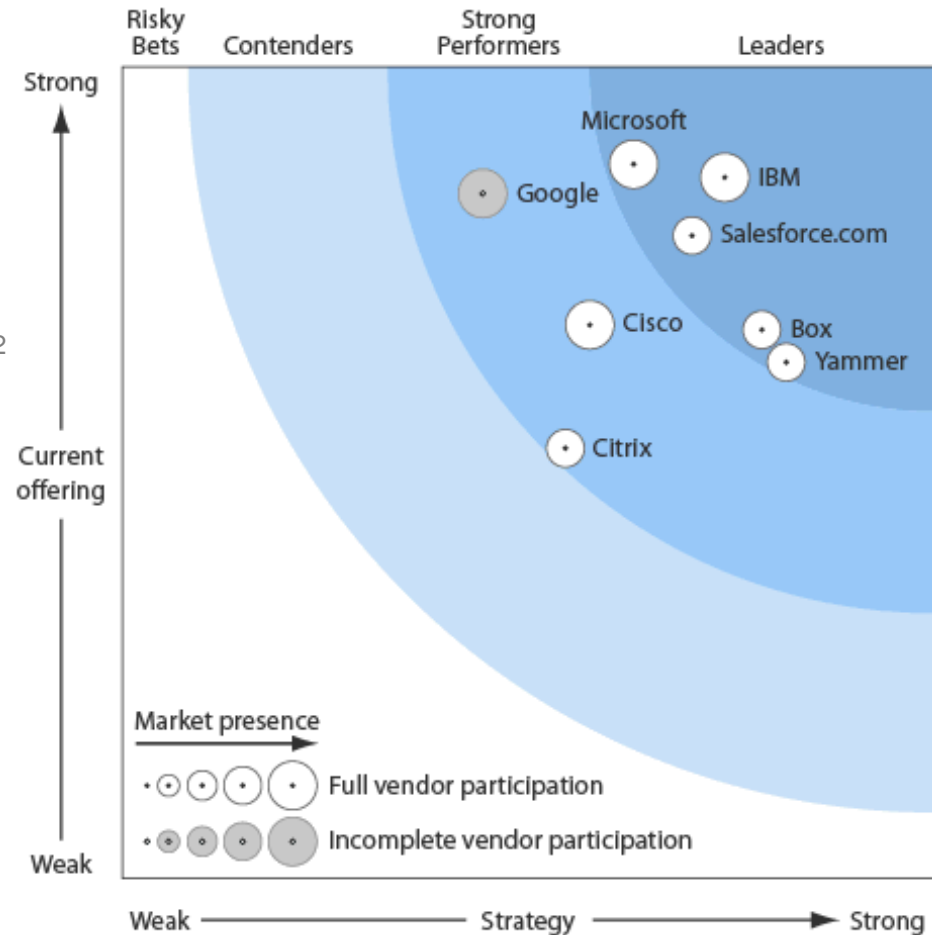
Risky Bets

Contenders

Strong Performers

Leaders

Strong

Current offering

Weak

Microsoft

IBM

Google

Salesforce.com

Cisco

Box

Yammer

Citrix

Market presence

Full vendor participation

Incomplete vendor participation

Weak

Strategy

Strong